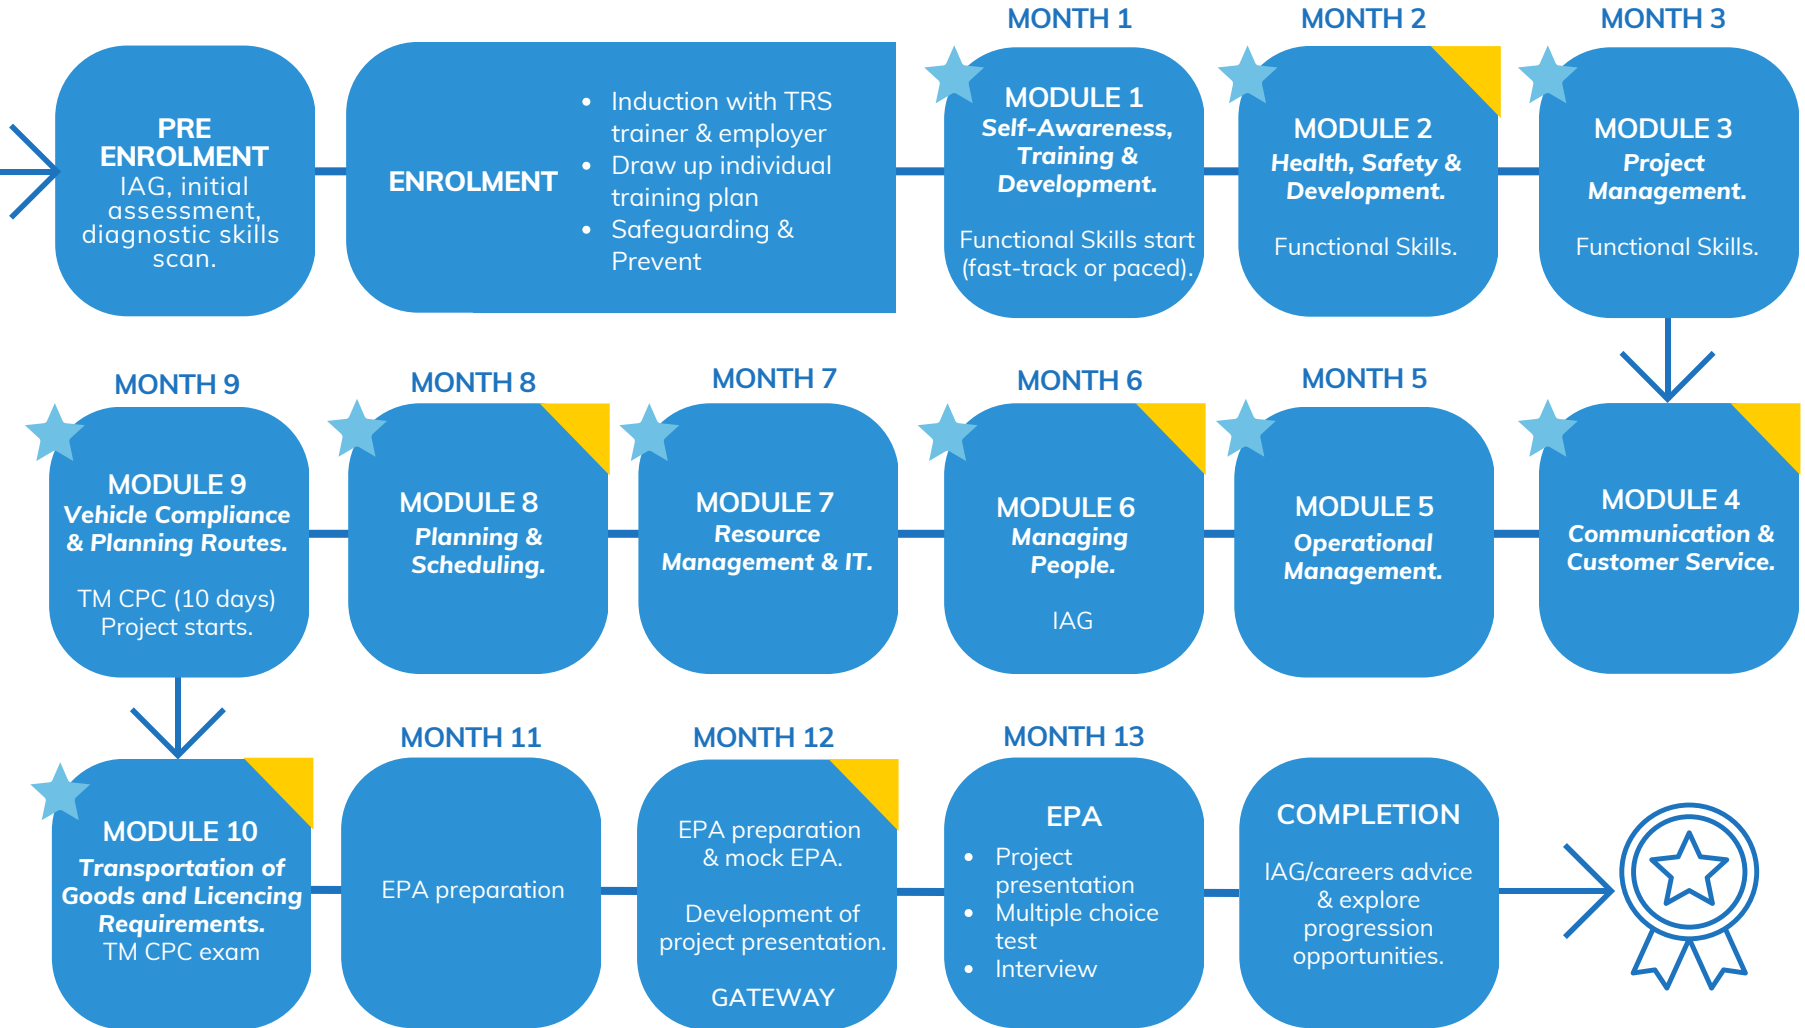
PRE ENROLMENT
IAG, initial assessment, diagnostic skills scan.

ENROLMENT
- Induction with TRS trainer & employer
- Draw up individual training plan
- Safeguarding & Prevent

MONTH 1
MODULE 1
Self-Awareness, Training & Development.
Functional Skills start (fast-track or paced).

MONTH 2
MODULE 2
Health, Safety & Development.
Functional Skills.

MONTH 3
MODULE 3
Project Management.
Functional Skills.

MONTH 5
MODULE 4
Communication & Customer Service.

MODULE 5
Operational Management.

MONTH 6
MODULE 6
Managing People.
IAG

MONTH 7
MODULE 7
Resource Management & IT.

MONTH 8
MODULE 8
Planning & Scheduling.

MONTH 9
MODULE 9
Vehicle Compliance & Planning Routes.
TM CPC (10 days) Project starts.

MODULE 10
Transportation of Goods and Licencing Requirements.
TM CPC exam

MONTH 11
EPA preparation

MONTH 12
EPA preparation & mock EPA.
Development of project presentation.
GATEWAY

MONTH 13
EPA
- Project presentation
- Multiple choice test
- Interview

COMPLETION
IAG/careers advice & explore progression opportunities.